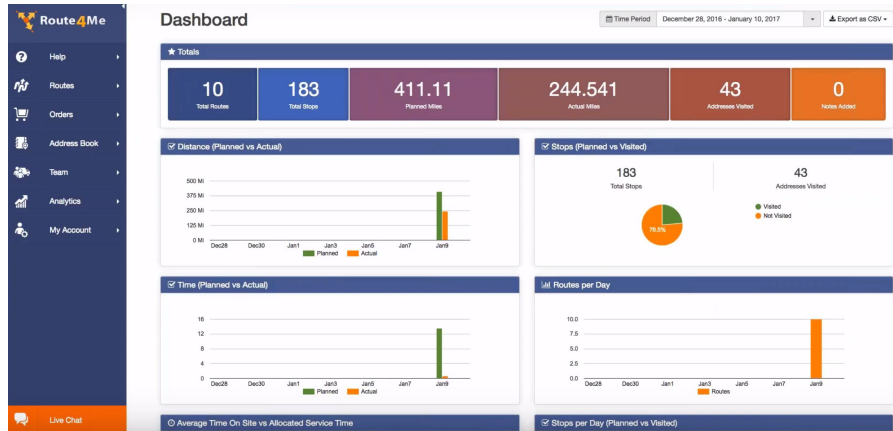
Route4Me

Help
Routes
Orders
Address Book
Team
Analytics
My Account

Live Chat

Dashboard

Time Period December 28, 2016 - January 10, 2017

Export as CSV

Totals

| 10 | 183 | 411.11 | 244.541 | 43 | 0 |
|---|---|---|---|---|---|
| Total Routes | Total Stops | Planned Miles | Actual Miles | Addresses Visited | Notes Added |

Distance (Planned vs Actual)

500 Mi
375 Mi
250 Mi
125 Mi
0 Mi
Dec28 Dec30 Jan1 Jan3 Jan5 Jan7 Jan9
Planned Actual

Stops (Planned vs Visited)

183
Total Stops

43
Addresses Visited

Visited
Not Visited
76.5%

Time (Planned vs Actual)

16
12
8
4
0
Dec28 Dec30 Jan1 Jan3 Jan5 Jan7 Jan9
Planned Actual

Routes per Day

10.0
7.5
5.0
2.5
0.0
Dec28 Dec30 Jan1 Jan3 Jan5 Jan7 Jan9
Routes

Average Time On Site vs Allocated Service Time

Stops per Day (Planned vs Visited)